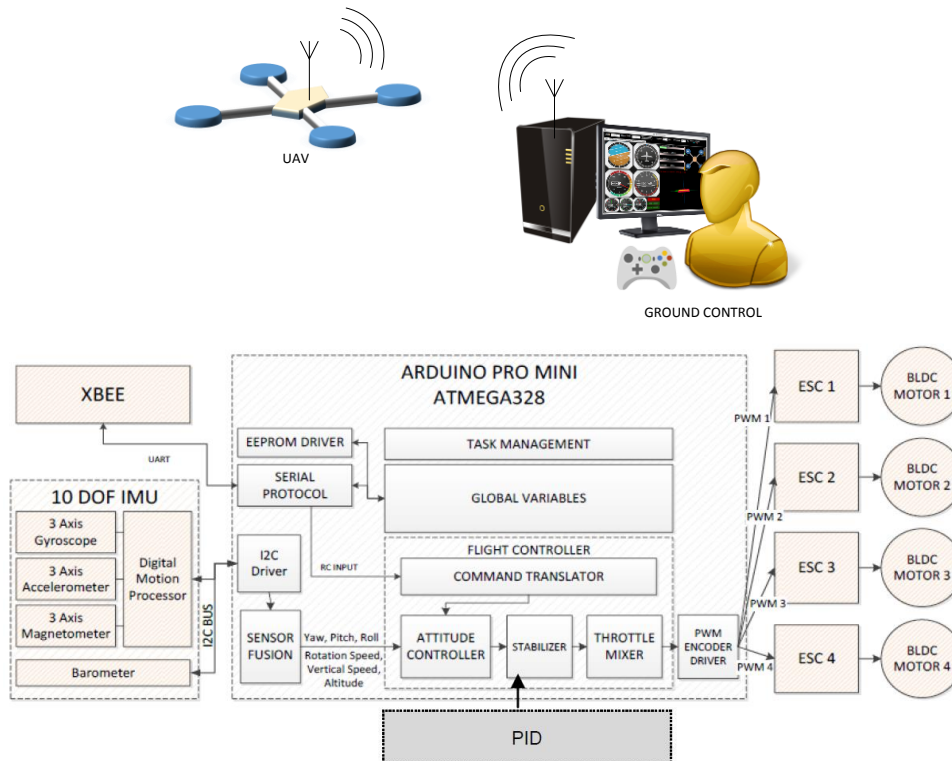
UAV

GROUND CONTROL

XBEE

UART

10 DOF IMU

3 Axis Gyroscope

3 Axis Accelerometer

3 Axis Magnetometer

Digital Motion Processor

Barometer

I2C BUS

ARDUINO PRO MINI ATMEGA328

EEPROM DRIVER

SERIAL PROTOCOL

TASK MANAGEMENT

GLOBAL VARIABLES

I2C Driver

RC INPUT

FLIGHT CONTROLLER

COMMAND TRANSLATOR

SENSOR FUSION

Yaw, Pitch, Roll Rotation Speed, Vertical Speed, Altitude

ATTITUDE CONTROLLER

STABILIZER

THROTTLE MIXER

PWM ENCODER DRIVER

PWM 1

PWM 2

PWM 3

PWM 4

ESC 1

ESC 2

ESC 3

ESC 4

BLDC MOTOR 1

BLDC MOTOR 2

BLDC MOTOR 3

BLDC MOTOR 4

PID